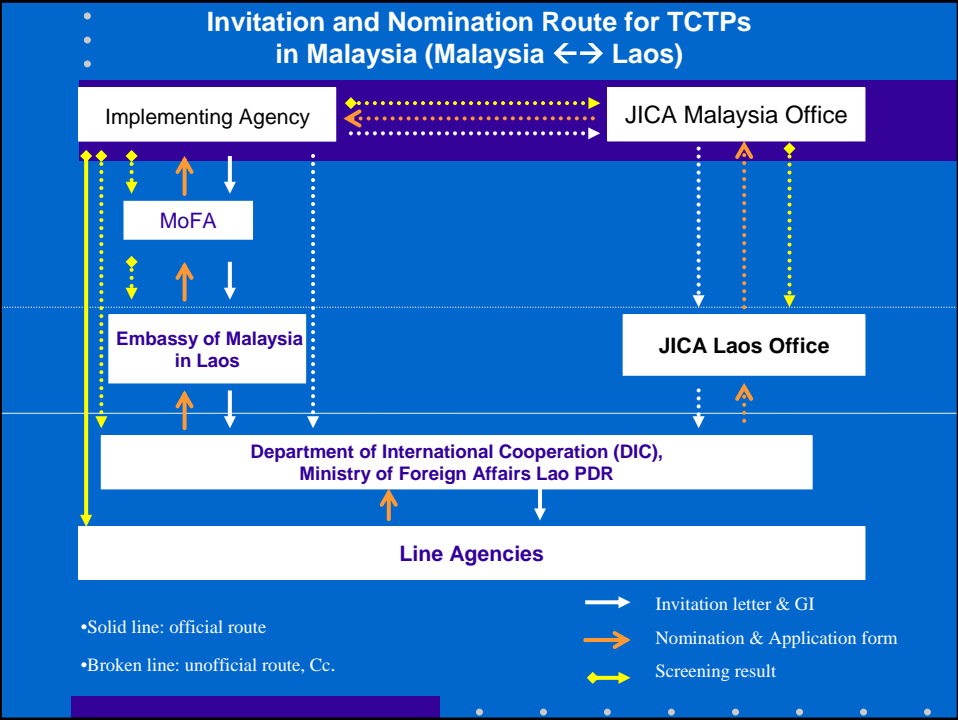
Invitation and Nomination Route for TCTPs in Malaysia (Malaysia ←→ Laos)

Implementing Agency

JICA Malaysia Office

MoFA

Embassy of Malaysia in Laos

JICA Laos Office

Department of International Cooperation (DIC), Ministry of Foreign Affairs Lao PDR

Line Agencies

•Solid line: official route

•Broken line: unofficial route, Cc.

Invitation letter & GI

Nomination & Application form

Screening result